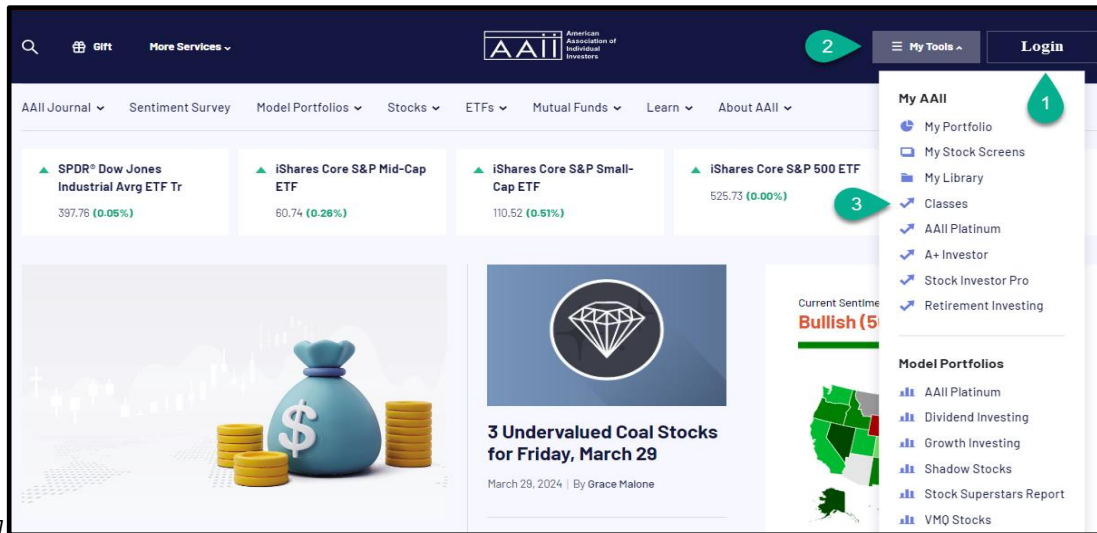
Gift More Services

AAII American Association of Individual Investors

2 My Tools Login

1

AAII Journal Sentiment Survey Model Portfolios Stocks ETFs Mutual Funds Learn About AAII

My AAII
My Portfolio
My Stock Screens
My Library
3 Classes
AAII Platinum
A+ Investor
Stock Investor Pro
Retirement Investing

Model Portfolios
AAII Platinum
Dividend Investing
Growth Investing
Shadow Stocks
Stock Superstars Report
VMQ Stocks

SPDR® Dow Jones Industrial Avrg ETF Tr
397.76 (0.05%)

iShares Core S&P Mid-Cap ETF
60.74 (0.26%)

iShares Core S&P Small-Cap ETF
110.52 (0.51%)

iShares Core S&P 500 ETF
525.73 (0.00%)

3 Undervalued Coal Stocks for Friday, March 29

March 29, 2024 | By Grace Malone

Current Sentime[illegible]
Bullish (5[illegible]